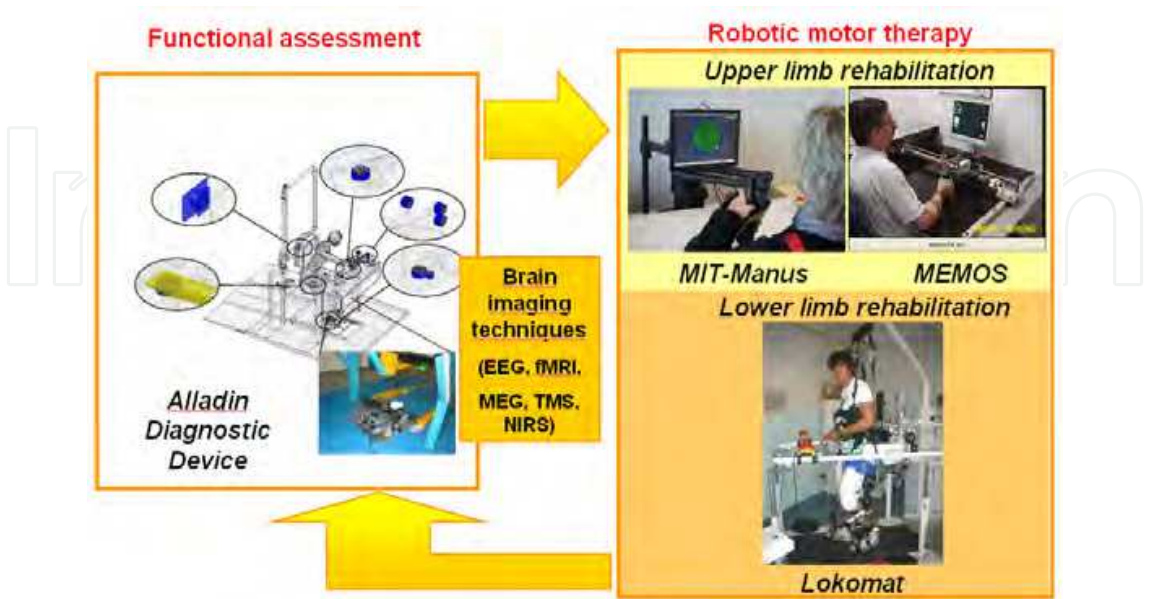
Functional assessment

Alladin Diagnostic Device

Brain imaging techniques (EEG, fMRI, MEG, TMS, NIRS)

Robotic motor therapy

Upper limb rehabilitation

MIT-Manus

MEMOS

Lower limb rehabilitation

Lokomat